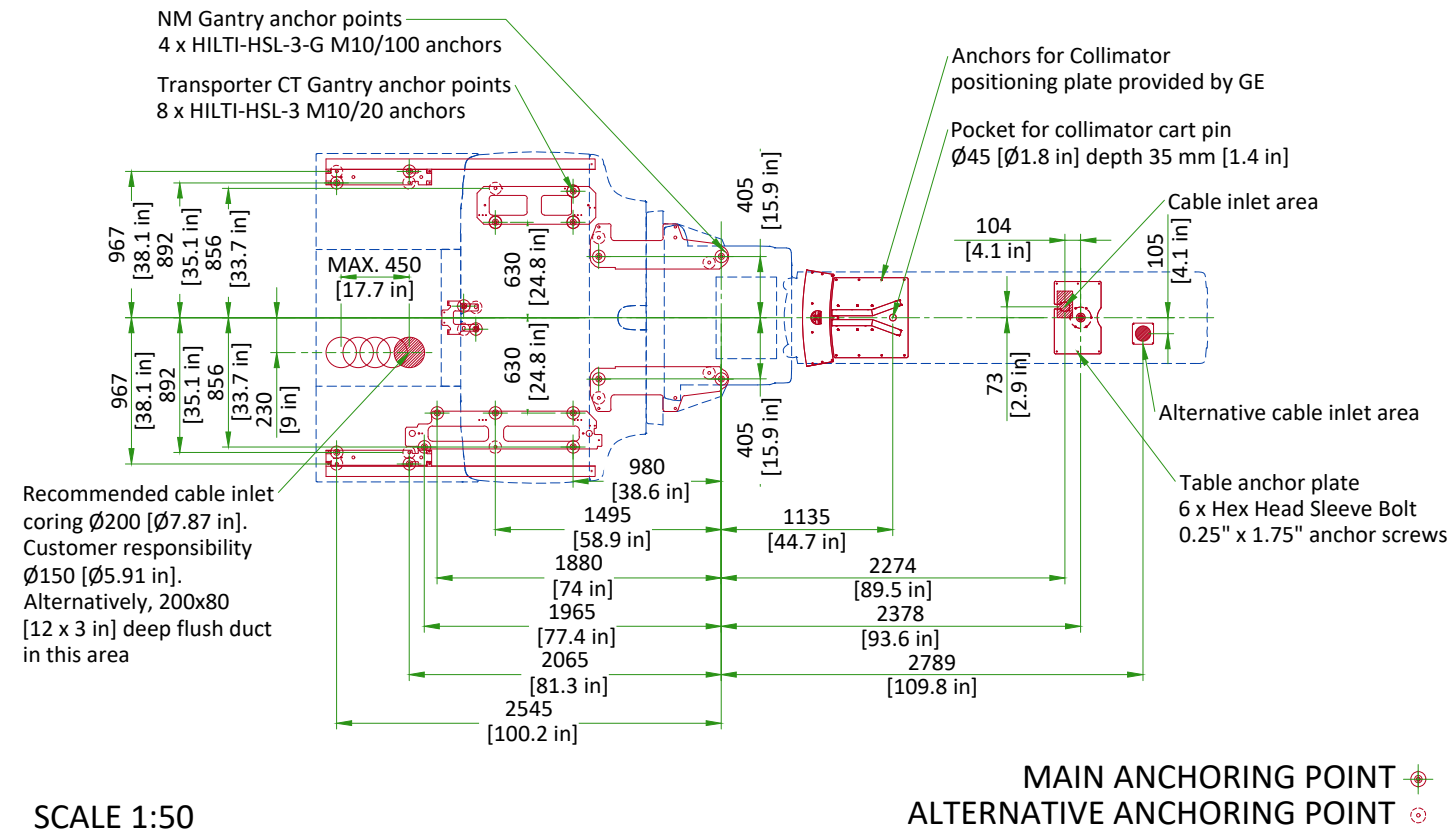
NM Gantry anchor points
4 x HILTI-HSL-3-G M10/100 anchors

Transporter CT Gantry anchor points
8 x HILTI-HSL-3 M10/20 anchors

Anchors for Collimator positioning plate provided by GE

Pocket for collimator cart pin
Ø45 [Ø1.8 in] depth 35 mm [1.4 in]

Cable inlet area

967
[38.1 in]
892
[35.1 in]
856
[33.7 in]

MAX. 450
[17.7 in]

630
[24.8 in]

405
[15.9 in]

104
[4.1 in]

105
[4.1 in]

967
[38.1 in]
892
[35.1 in]
856
[33.7 in]
230
[9 in]

630
[24.8 in]

405
[15.9 in]

73
[2.9 in]

Alternative cable inlet area

Table anchor plate
6 x Hex Head Sleeve Bolt
0.25" x 1.75" anchor screws

Recommended cable inlet coring Ø200 [Ø7.87 in]. Customer responsibility Ø150 [Ø5.91 in]. Alternatively, 200x80 [12 x 3 in] deep flush duct in this area

980
[38.6 in]
1495
[58.9 in]
1135
[44.7 in]
1880
[74 in]
2274
[89.5 in]
1965
[77.4 in]
2378
[93.6 in]
2065
[81.3 in]
2789
[109.8 in]
2545
[100.2 in]

MAIN ANCHORING POINT
ALTERNATIVE ANCHORING POINT

SCALE 1:50